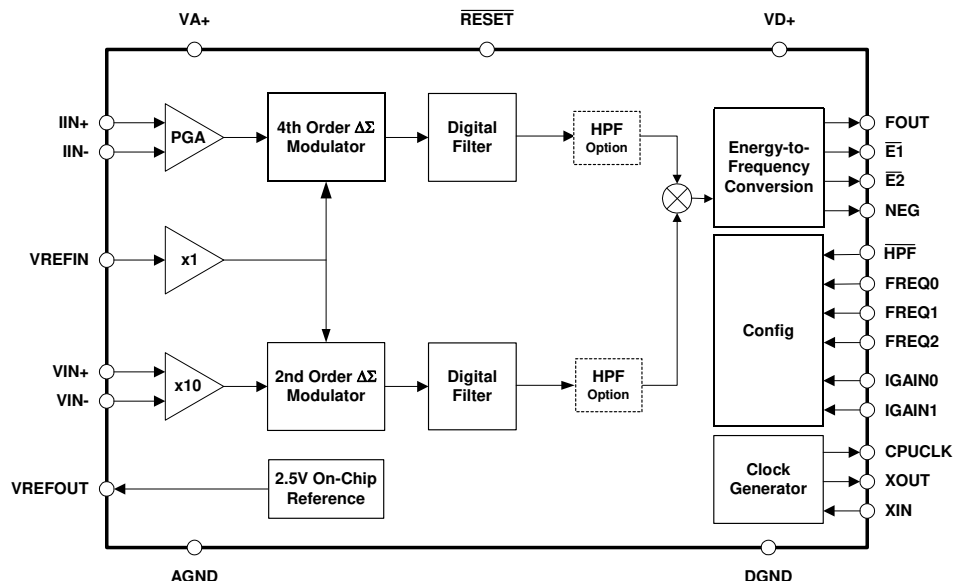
VA+

$\overline{\text{RESET}}$

VD+

IIN+

IIN-

PGA

4th Order $\Delta\Sigma$ Modulator

Digital Filter

HPF Option

Energy-to-Frequency Conversion

FOUT

$\overline{\text{E1}}$

$\overline{\text{E2}}$

NEG

VREFIN

x1

$\overline{\text{HPF}}$

FREQ0

FREQ1

Config

FREQ2

VIN+

VIN-

x10

2nd Order $\Delta\Sigma$ Modulator

Digital Filter

HPF Option

IGAIN0

IGAIN1

CPUCLK

VREFOUT

2.5V On-Chip Reference

Clock Generator

XOUT

XIN

AGND

DGND